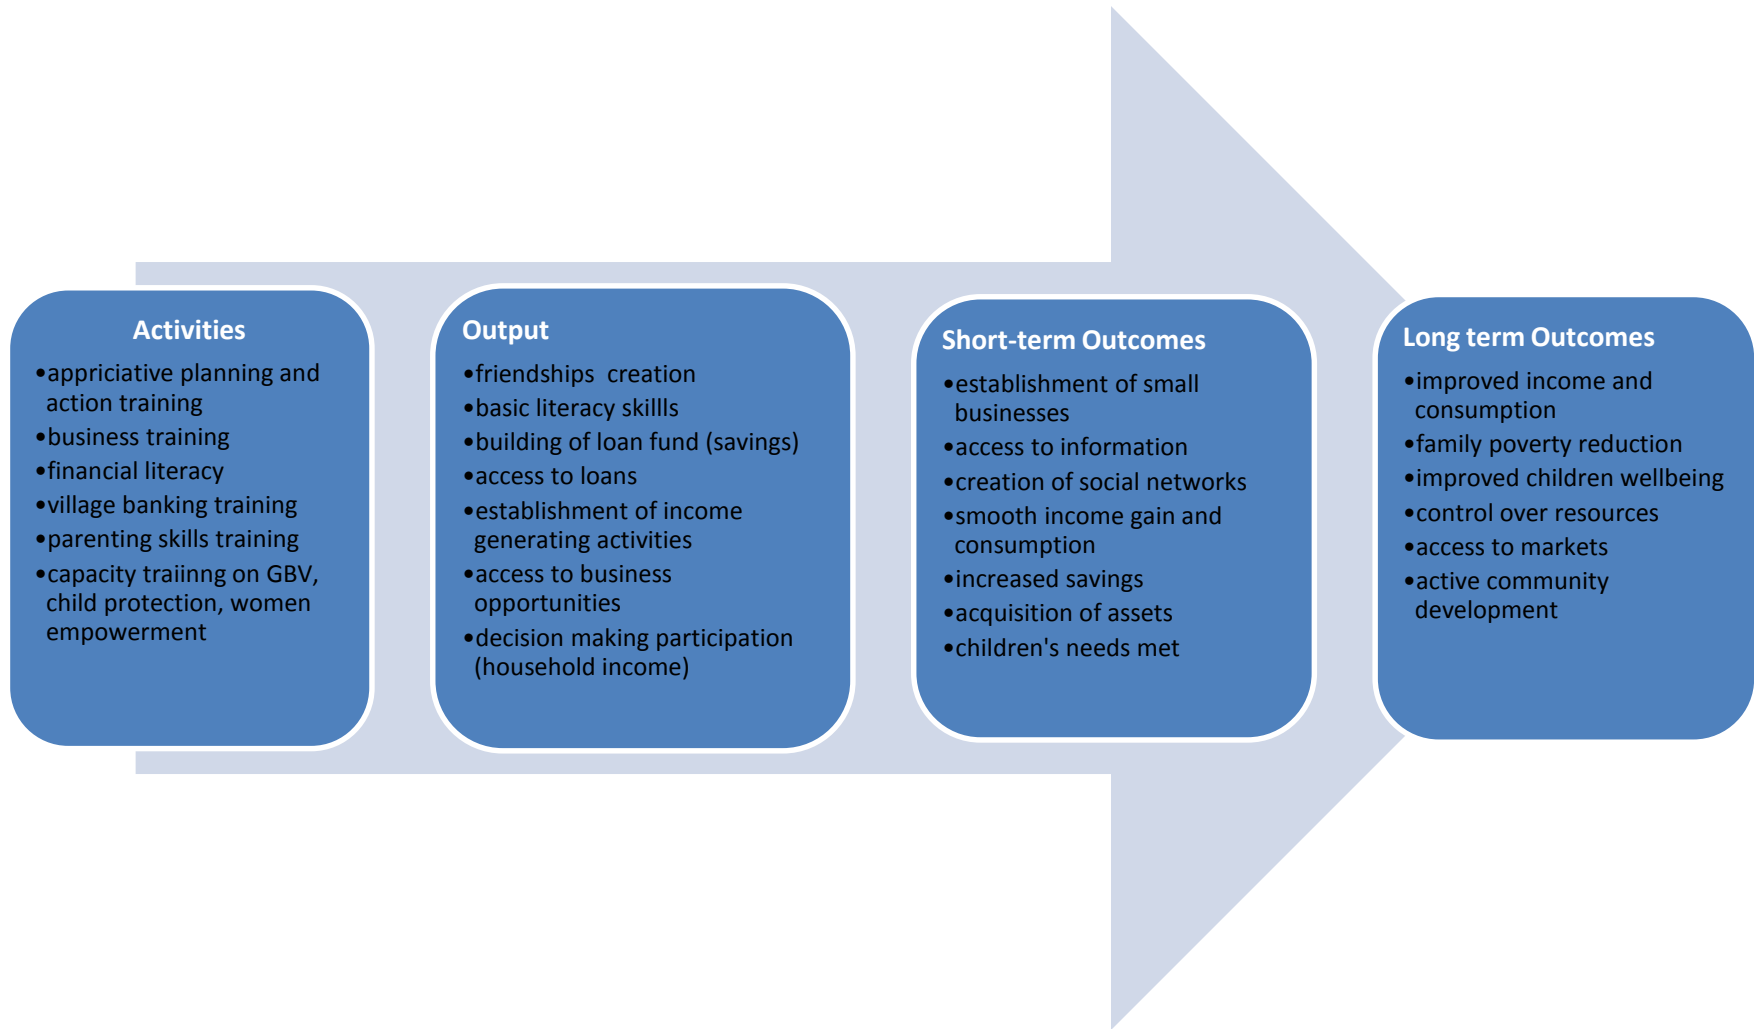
Activities
- appriciative planning and action training
- business training
- financial literacy
- village banking training
- parenting skills training
- capacity traiinng on GBV, child protection, women empowerment

Output
- friendships creation
- basic literacy skillls
- building of loan fund (savings)
- access to loans
- establishment of income generating activities
- access to business opportunities
- decision making participation (household income)

Short-term Outcomes
- establishment of small businesses
- access to information
- creation of social networks
- smooth income gain and consumption
- increased savings
- acquisition of assets
- children's needs met

Long term Outcomes
- improved income and consumption
- family poverty reduction
- improved children wellbeing
- control over resources
- access to markets
- active community development